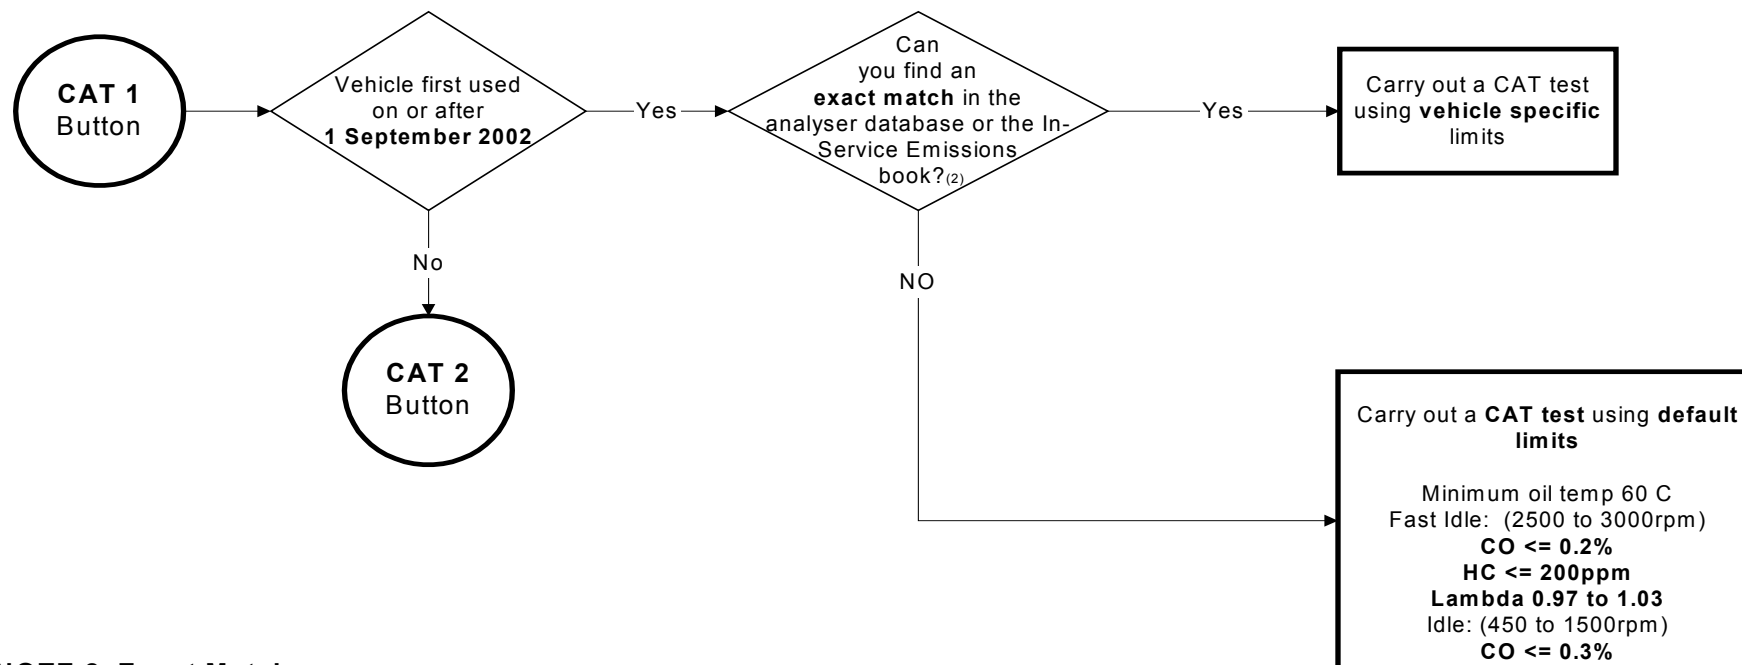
CAT 1 Button

Vehicle first used on or after **1 September 2002**

Yes

Can you find an **exact match** in the analyser database or the In-Service Emissions book?$_{(2)}$

Yes

Carry out a CAT test using **vehicle specific** limits

No

CAT 2 Button

NO

Carry out a **CAT test** using **default limits**

Minimum oil temp 60 C
Fast Idle: (2500 to 3000rpm)
**CO <= 0.2%**
**HC <= 200ppm**
**Lambda 0.97 to 1.03**
Idle: (450 to 1500rpm)
**CO <= 0.3%**

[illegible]OTE 2: Exact Match